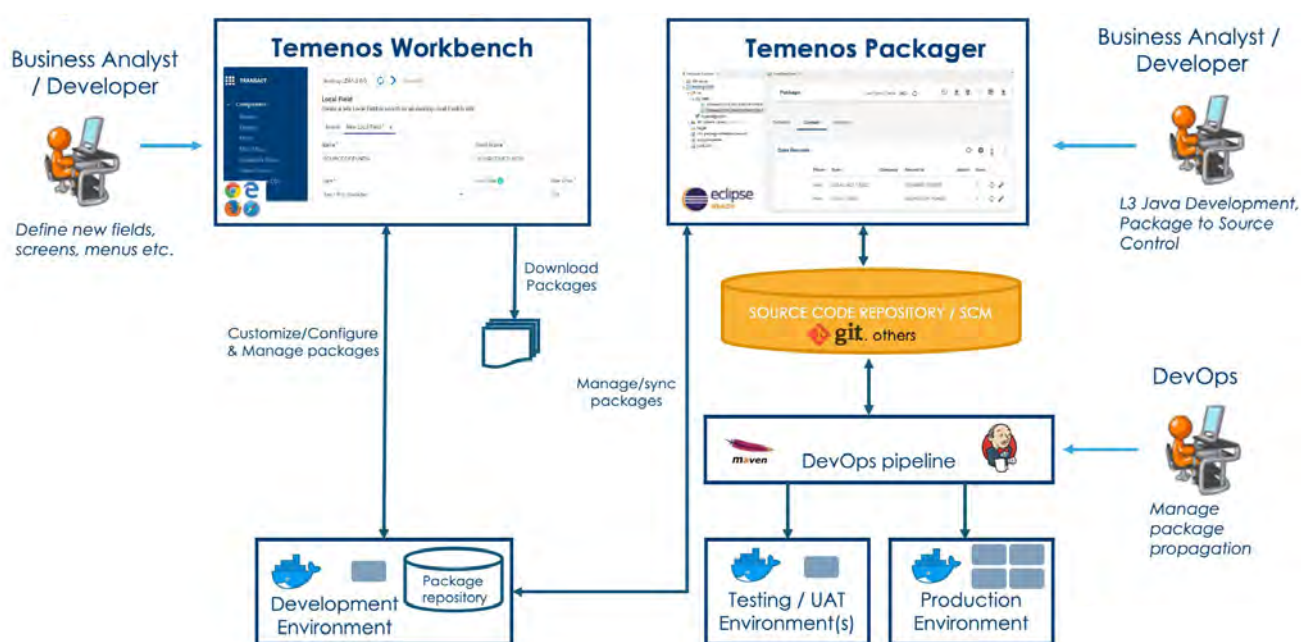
Business Analyst / Developer

Define new fields, screens, menus etc.

Temenos Workbench

TRANSACT

Local Field

Temenos Packager

eclipse

Business Analyst / Developer

L3 Java Development, Package to Source Control

Download Packages

Customize/Configure & Manage packages

SOURCE CODE REPOSITORY / SCM

git. others

Manage/sync packages

DevOps

maven

DevOps pipeline

Manage package propagation

Development Environment

Package repository

Testing / UAT Environment(s)

Production Environment